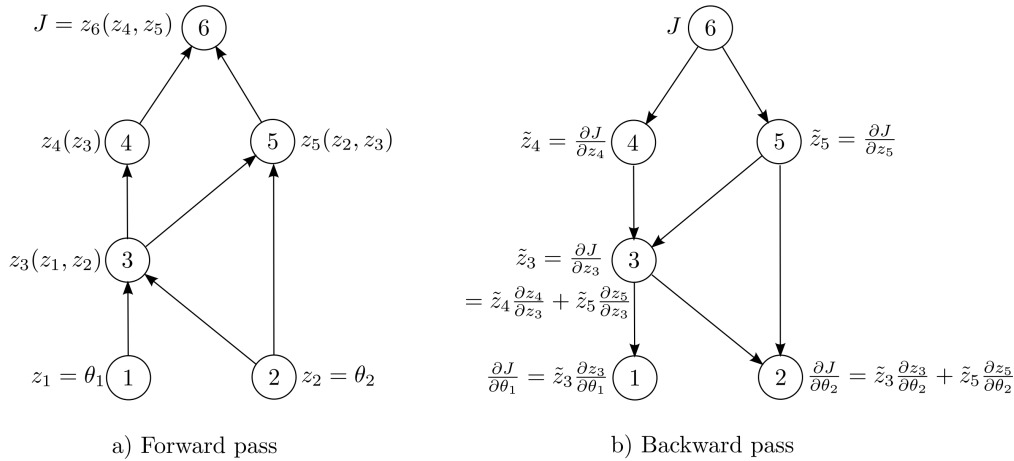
$J = z_6(z_4, z_5)$ 6

$z_4(z_3)$ 4

5 $z_5(z_2, z_3)$

$z_3(z_1, z_2)$ 3

$z_1 = \theta_1$ 1

2 $z_2 = \theta_2$

a) Forward pass

$J$ 6

$\tilde{z}_4 = \frac{\partial J}{\partial z_4}$ 4

5 $\tilde{z}_5 = \frac{\partial J}{\partial z_5}$

$\tilde{z}_3 = \frac{\partial J}{\partial z_3}$ 3

$= \tilde{z}_4 \frac{\partial z_4}{\partial z_3} + \tilde{z}_5 \frac{\partial z_5}{\partial z_3}$

$\frac{\partial J}{\partial \theta_1} = \tilde{z}_3 \frac{\partial z_3}{\partial \theta_1}$ 1

2 $\frac{\partial J}{\partial \theta_2} = \tilde{z}_3 \frac{\partial z_3}{\partial \theta_2} + \tilde{z}_5 \frac{\partial z_5}{\partial \theta_2}$

b) Backward pass